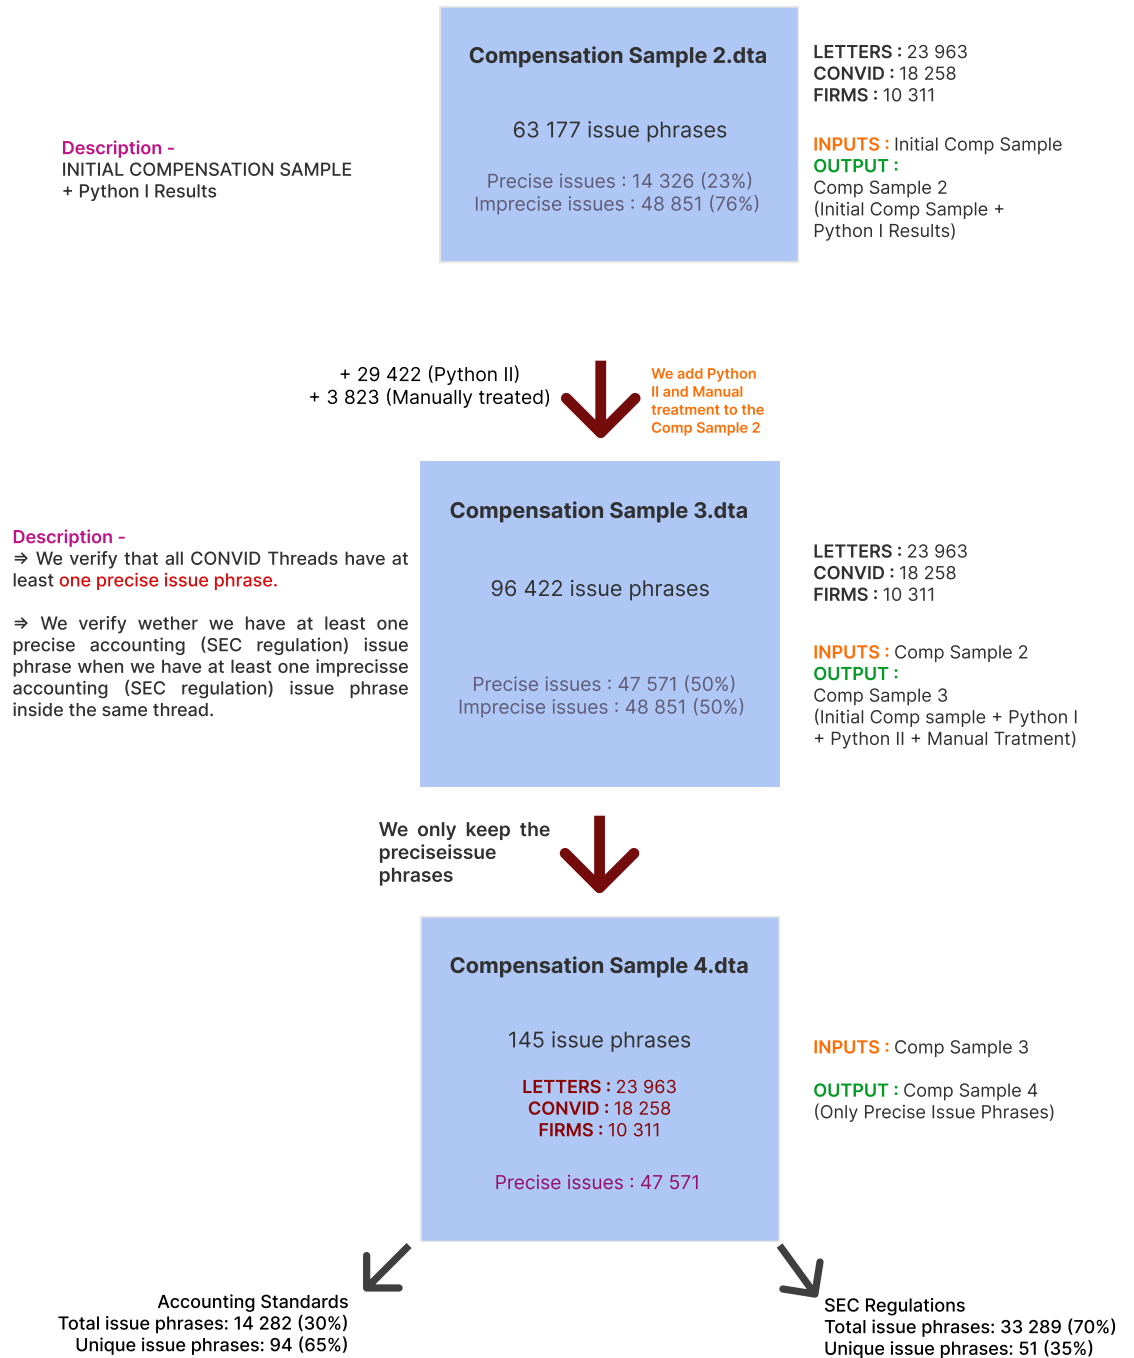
Description -
INITIAL COMPENSATION SAMPLE
+ Python I Results

Compensation Sample 2.dta

63 177 issue phrases

Precise issues : 14 326 (23%)
Imprecise issues : 48 851 (76%)

LETTERS : 23 963
CONVID : 18 258
FIRMS : 10 311

INPUTS : Initial Comp Sample
OUTPUT :
Comp Sample 2
(Initial Comp Sample + Python I Results)

+ 29 422 (Python II)
+ 3 823 (Manually treated)

We add Python II and Manual treatment to the Comp Sample 2

Description -
⇒ We verify that all CONVID Threads have at least one precise issue phrase.

⇒ We verify wether we have at least one precise accounting (SEC regulation) issue phrase when we have at least one imprecisse accounting (SEC regulation) issue phrase inside the same thread.

Compensation Sample 3.dta

96 422 issue phrases

Precise issues : 47 571 (50%)
Imprecise issues : 48 851 (50%)

LETTERS : 23 963
CONVID : 18 258
FIRMS : 10 311

INPUTS : Comp Sample 2
OUTPUT :
Comp Sample 3
(Initial Comp sample + Python I + Python II + Manual Tratment)

We only keep the preciseissue phrases

Compensation Sample 4.dta

145 issue phrases

LETTERS : 23 963
CONVID : 18 258
FIRMS : 10 311

Precise issues : 47 571

INPUTS : Comp Sample 3

OUTPUT : Comp Sample 4
(Only Precise Issue Phrases)

Accounting Standards
Total issue phrases: 14 282 (30%)
Unique issue phrases: 94 (65%)

SEC Regulations
Total issue phrases: 33 289 (70%)
Unique issue phrases: 51 (35%)